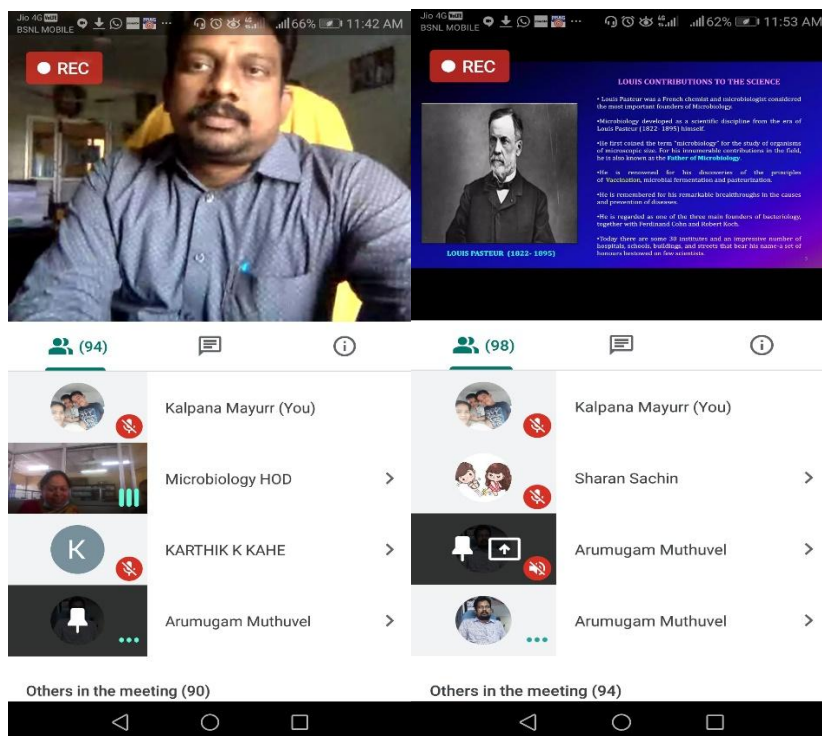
Jio 4G BSNL MOBILE 66% 11:42 AM

REC

(94)

Kalpana Mayurr (You)

Microbiology HOD

K

KARTHIK K KAHE

Arumugam Muthuvel

Others in the meeting (90)

Jio 4G BSNL MOBILE 62% 11:53 AM

REC

LOUIS CONTRIBUTIONS TO THE SCIENCE

• Louis Pasteur was a French chemist and microbiologist considered the most important founders of Microbiology.

•Microbiology developed as a scientific discipline from the era of Louis Pasteur (1822- 1895) himself.

•He first coined the term "microbiology" for the study of organisms of microscopic size. For his innumerable contributions in the field, he is also known as the Father of Microbiology.

•He is renowned for his discoveries of the principles of Vaccination, microbial fermentation and pasteurization.

•He is remembered for his remarkable breakthroughs in the causes and prevention of diseases.

•He is regarded as one of the three main founders of bacteriology, together with Ferdinand Cohn and Robert Koch.

•Today there are some 30 institutes and an impressive number of hospitals, schools, buildings, and streets that bear his name-a set of honours bestowed on few scientists.

LOUIS PASTEUR (1822- 1895)

(98)

Kalpana Mayurr (You)

Sharan Sachin

Arumugam Muthuvel

Arumugam Muthuvel

Others in the meeting (94)